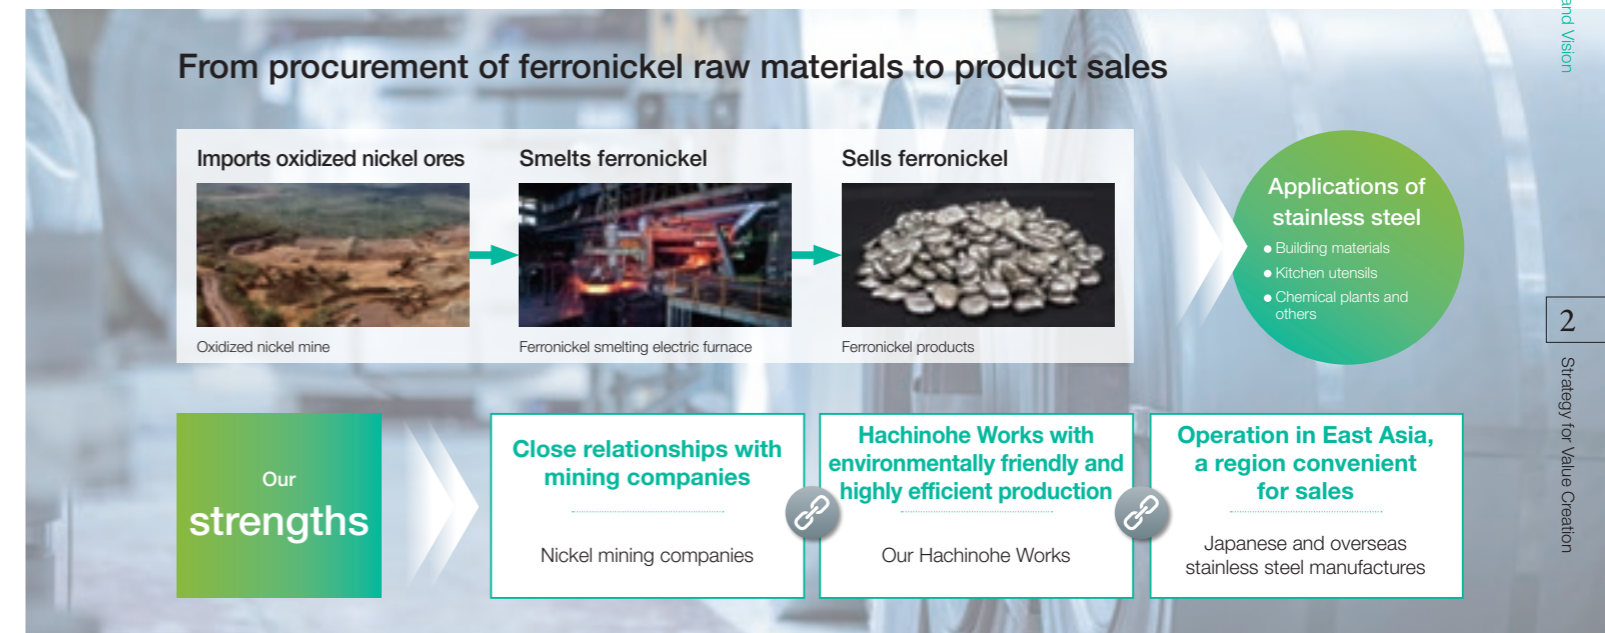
From procurement of ferronickel raw materials to product sales

Imports oxidized nickel ores

Oxidized nickel mine

Smelts ferronickel

Ferronickel smelting electric furnace

Sells ferronickel

Ferronickel products

Applications of stainless steel
● Building materials
● Kitchen utensils
● Chemical plants and others

Our strengths

Close relationships with mining companies

Nickel mining companies

Hachinohe Works with environmentally friendly and highly efficient production

Our Hachinohe Works

Operation in East Asia, a region convenient for sales

Japanese and overseas stainless steel manufactures

and Vision

2

Strategy for Value Creation